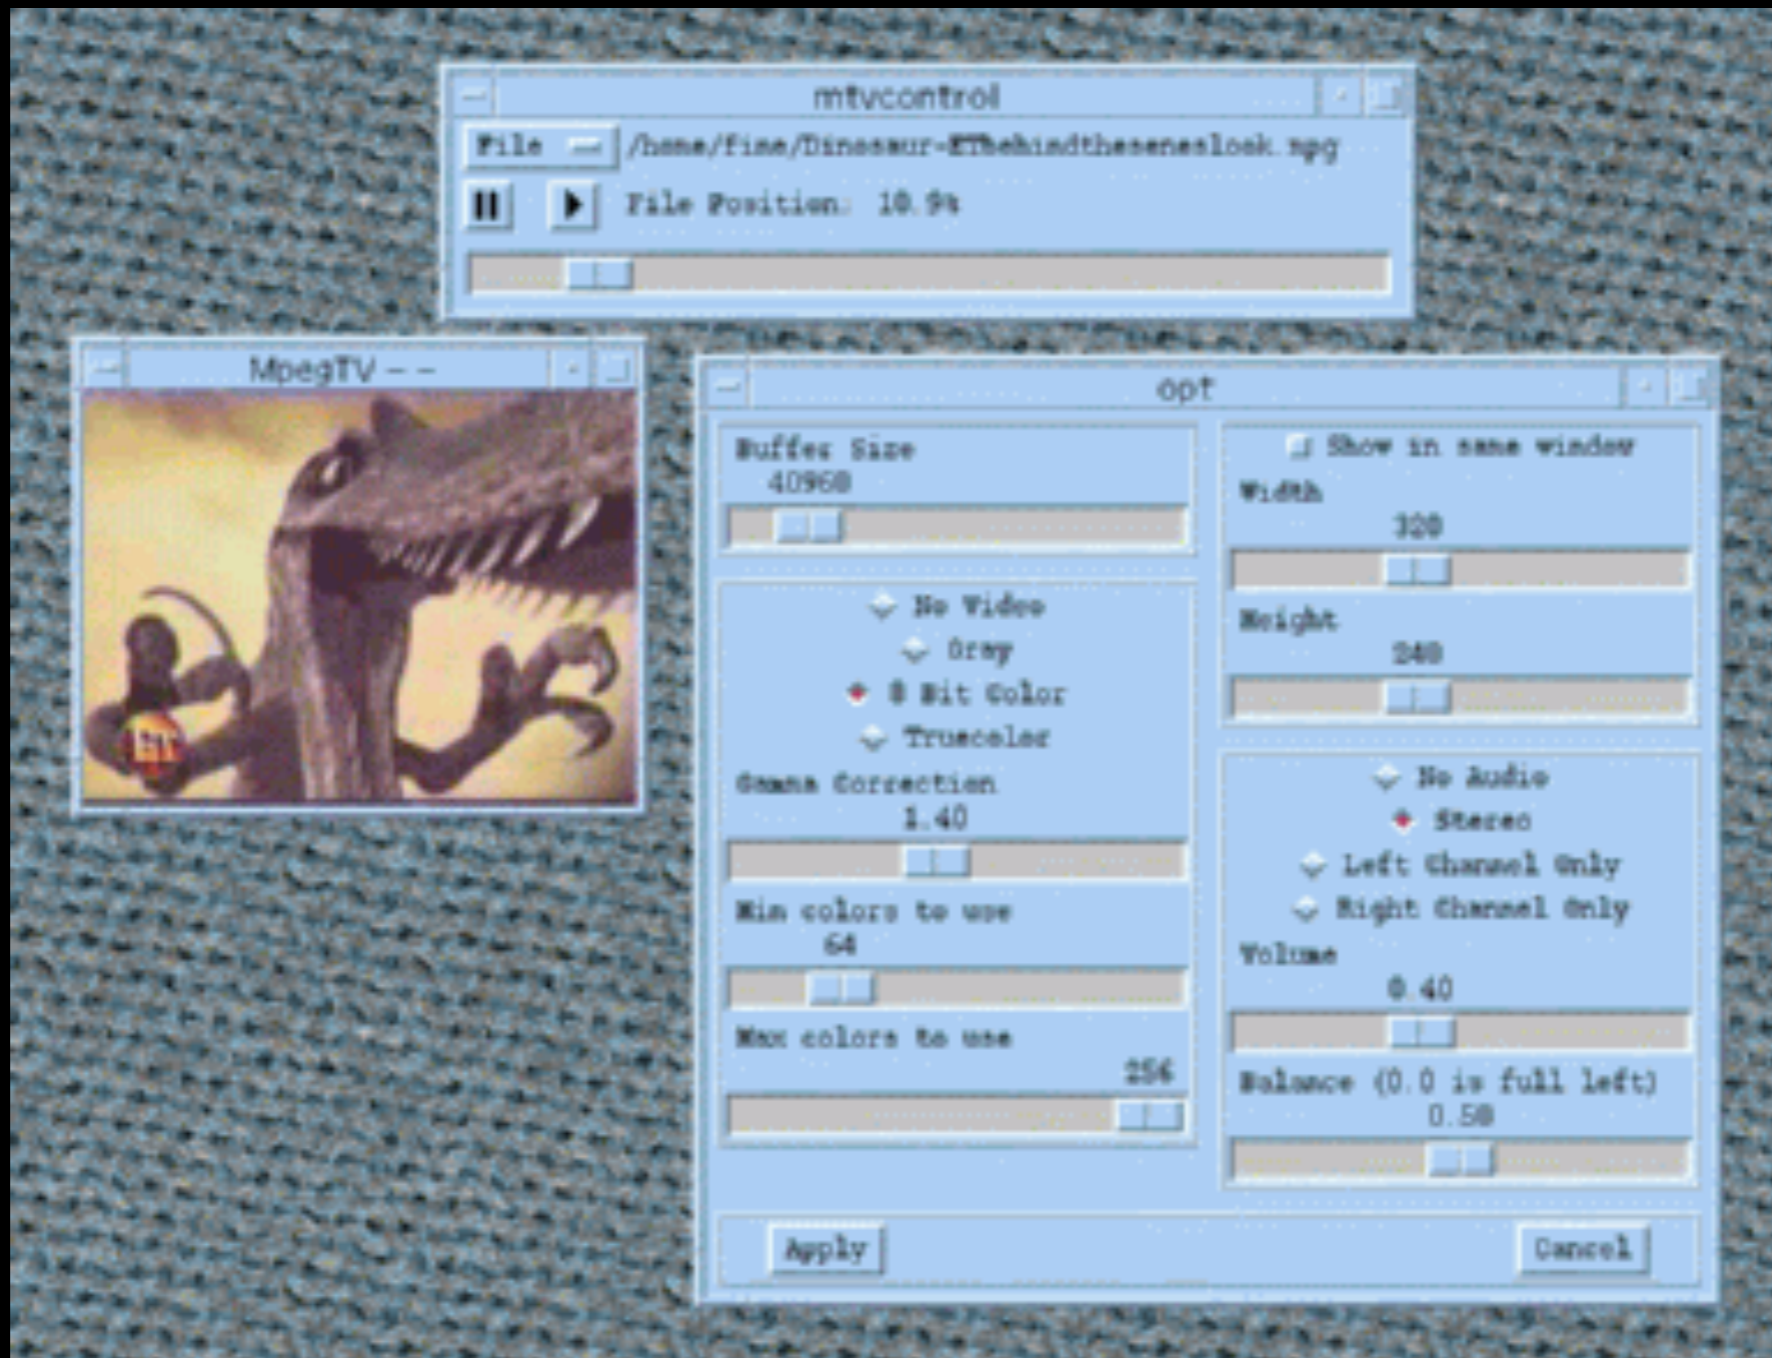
mtvcontrol

File

/home/fine/Dinosaur-ETbehindthesceneslook.mpg

File Position: 10.9%

MpegTV - -

opt

Buffer Size
40960

No Video
Gray
8 Bit Color
Truecolor

Gamma Correction
1.40

Min colors to use
64

Max colors to use
256

Show in same window

Width
320

Height
240

No Audio
Stereo
Left Channel Only
Right Channel Only

Volume
0.40

Balance (0.0 is full left)
0.50

Apply

Cancel